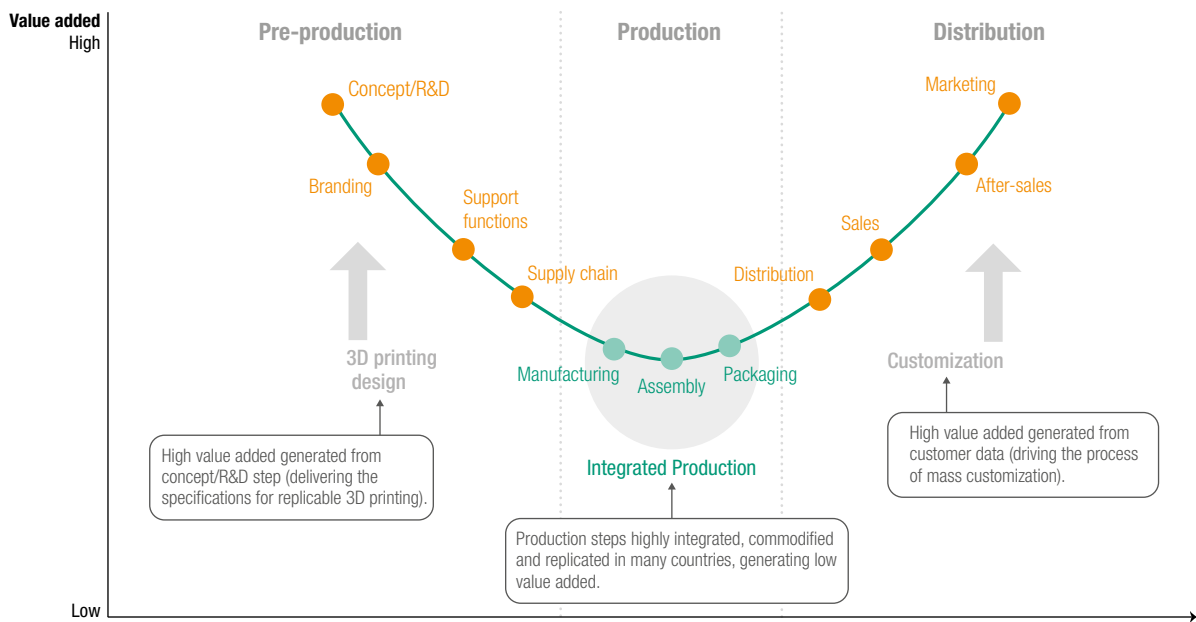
Value added
High

Low

Pre-production

Production

Distribution

Concept/R&D

Branding

Support functions

Supply chain

Manufacturing

Assembly

Packaging

Distribution

Sales

After-sales

Marketing

3D printing design

Customization

High value added generated from concept/R&D step (delivering the specifications for replicable 3D printing).

Integrated Production

Production steps highly integrated, commodified and replicated in many countries, generating low value added.

High value added generated from customer data (driving the process of mass customization).